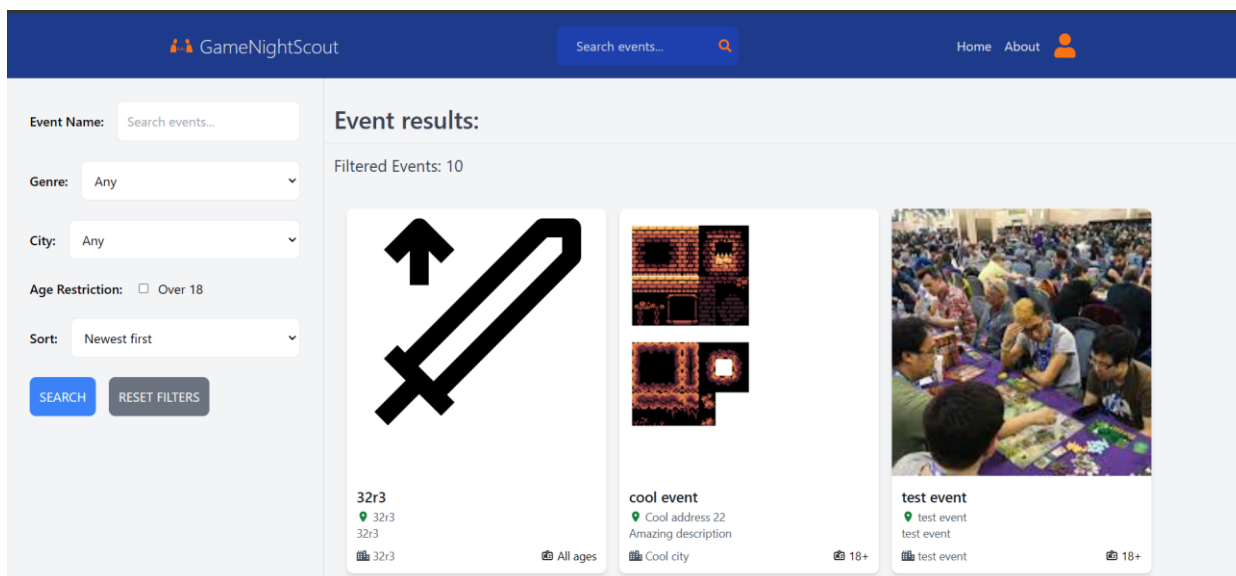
GameNightScout

Search events...

Home About

Event Name: Search events...

Genre: Any

City: Any

Age Restriction: Over 18

Sort: Newest first

SEARCH RESET FILTERS

Event results:

Filtered Events: 10

32r3
32r3
32r3
32r3 All ages

cool event
Cool address 22
Amazing description
Cool city 18+

test event
test event
test event
test event 18+